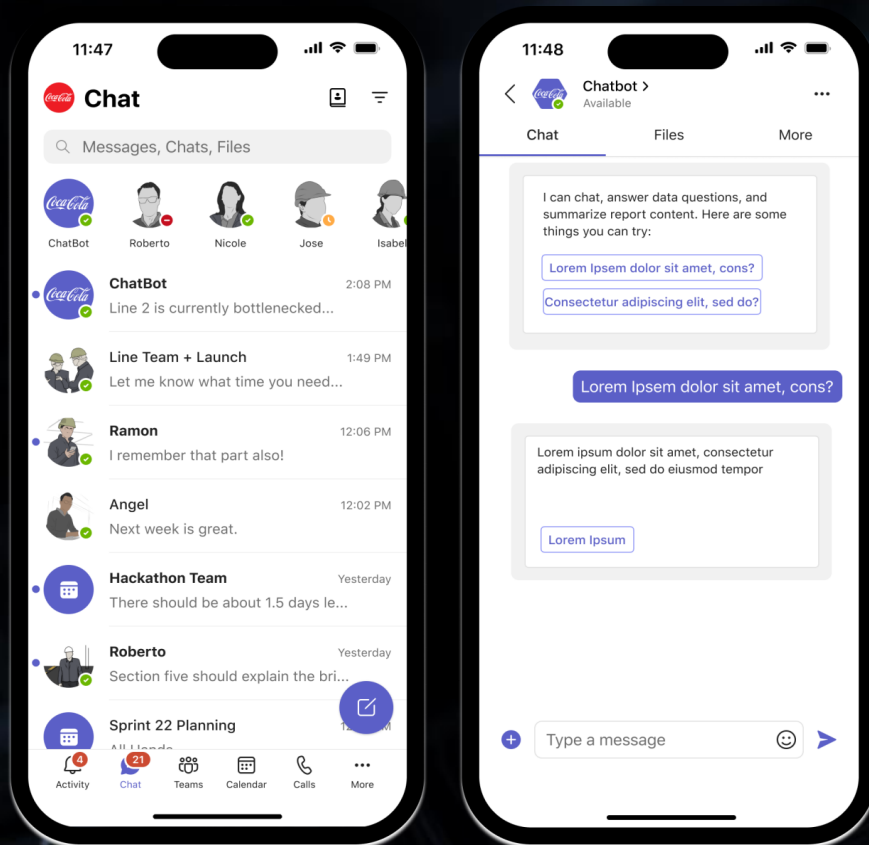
11:47

Coca-Cola Chat

Messages, Chats, Files

ChatBot Roberto Nicole Jose Isabel

ChatBot 2:08 PM
Line 2 is currently bottlenecked...

Line Team + Launch 1:49 PM
Let me know what time you need...

Ramon 12:06 PM
I remember that part also!

Angel 12:02 PM
Next week is great.

Hackathon Team Yesterday
There should be about 1.5 days le...

Roberto Yesterday
Section five should explain the bri...

Sprint 22 Planning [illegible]
All Hands

4 Activity 21 Chat Teams Calendar Calls More

11:48

Chatbot >
Available

Chat Files More

I can chat, answer data questions, and summarize report content. Here are some things you can try:

Lorem Ipsem dolor sit amet, cons?

Consectetur adipiscing elit, sed do?

Lorem Ipsem dolor sit amet, cons?

Lorem ipsum dolor sit amet, consectetur adipiscing elit, sed do eiusmod tempor

Lorem Ipsum

Type a message